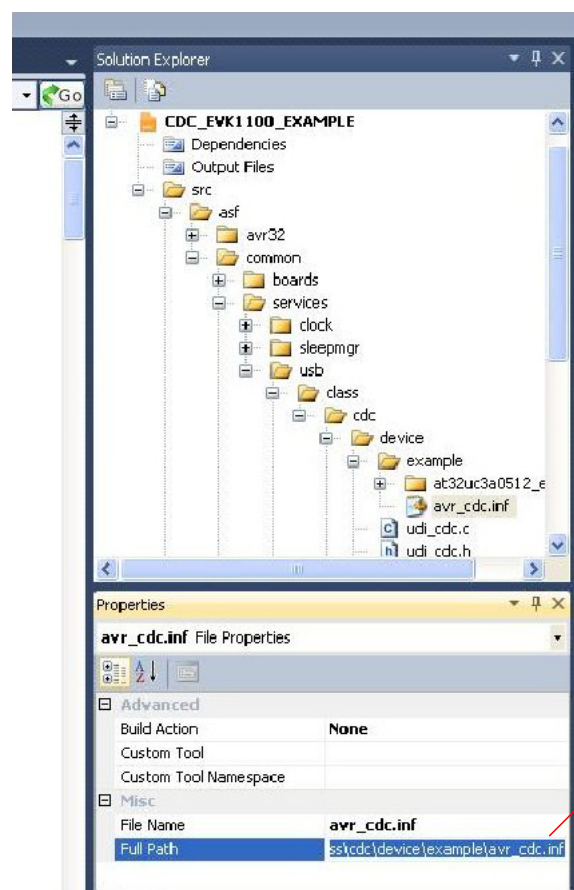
Go

Solution Explorer

CDC_EVK1100_EXAMPLE
Dependencies
Output Files
src
asf
avr32
common
boards
services
clock
sleepmgr
usb
class
cdc
device
example
at32uc3a0512_e
avr_cdc.inf
udi_cdc.c
udi_cdc.h

Properties

avr_cdc.inf File Properties

| | |
|---|---|
| Advanced | |
| Build Action | None |
| Custom Tool | |
| Custom Tool Namespace | |
| Misc | |
| File Name | avr_cdc.inf |
| Full Path | ss\cdc\device\example\avr_cdc.inf |